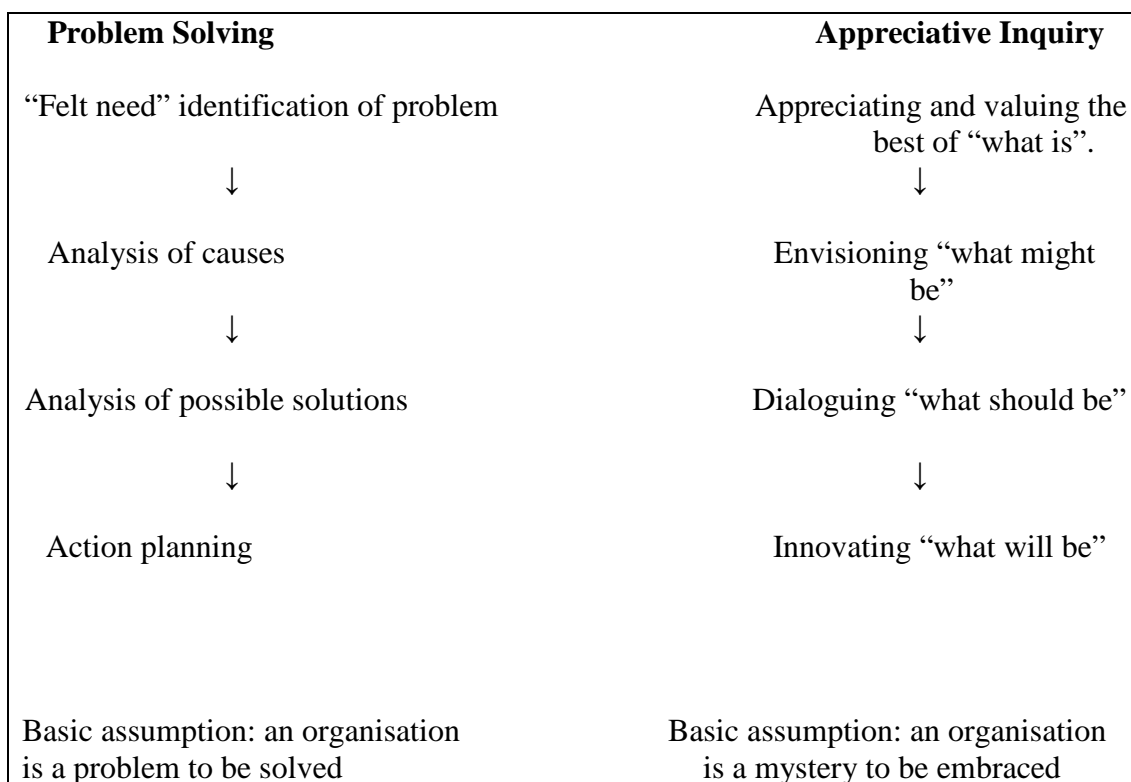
| Problem Solving | Appreciative Inquiry |
|---|---|
| “Felt need” identification of problem | Appreciating and valuing the best of “what is”. |
| ↓ | ↓ |
| Analysis of causes | Envisioning “what might be” |
| ↓ | ↓ |
| Analysis of possible solutions | Dialoguing “what should be” |
| ↓ | ↓ |
| Action planning | Innovating “what will be” |
| Basic assumption: an organisation is a problem to be solved | Basic assumption: an organisation is a mystery to be embraced |